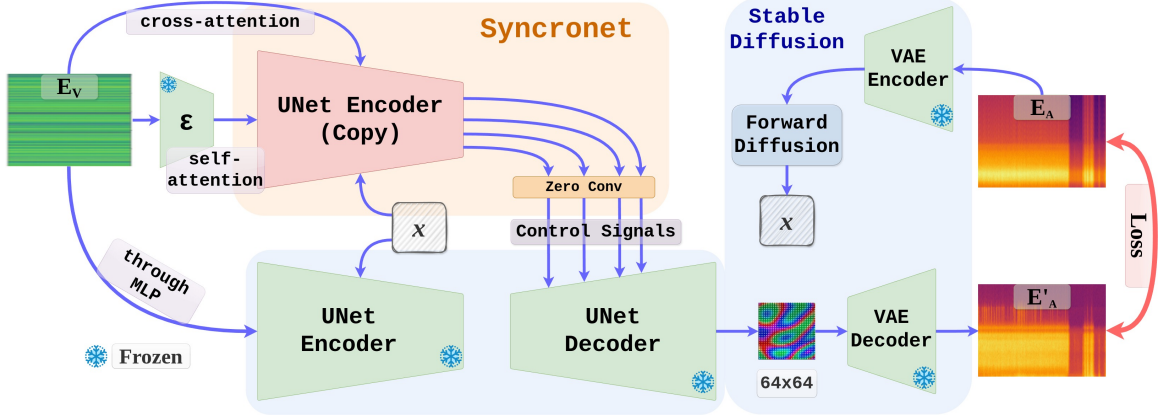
cross-attention

Syncronet

Stable Diffusion

$E_V$

ε

self-attention

UNet Encoder (Copy)

VAE Encoder

Forward Diffusion

$E_A$

Zero Conv

$x$

$x$

Control Signals

Loss

through MLP

UNet Encoder

UNet Decoder

VAE Decoder

$E'_A$

Frozen

64x64